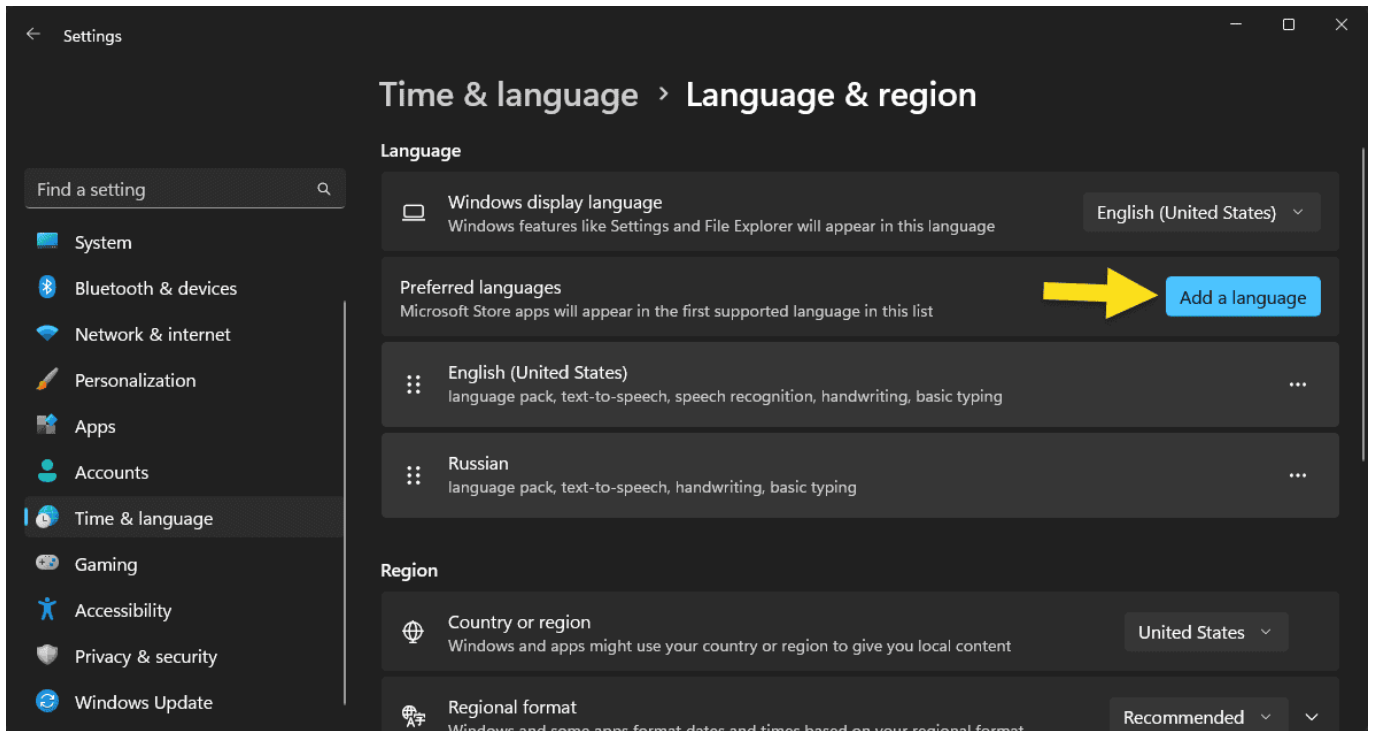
Settings

Time & language › Language & region

Language

Find a setting

System
Bluetooth & devices
Network & internet
Personalization
Apps
Accounts
Time & language
Gaming
Accessibility
Privacy & security
Windows Update

Windows display language
Windows features like Settings and File Explorer will appear in this language
English (United States)

Preferred languages
Microsoft Store apps will appear in the first supported language in this list
Add a language

English (United States)
language pack, text-to-speech, speech recognition, handwriting, basic typing

Russian
language pack, text-to-speech, handwriting, basic typing

Region

Country or region
Windows and apps might use your country or region to give you local content
United States

Regional format
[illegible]
Recommended